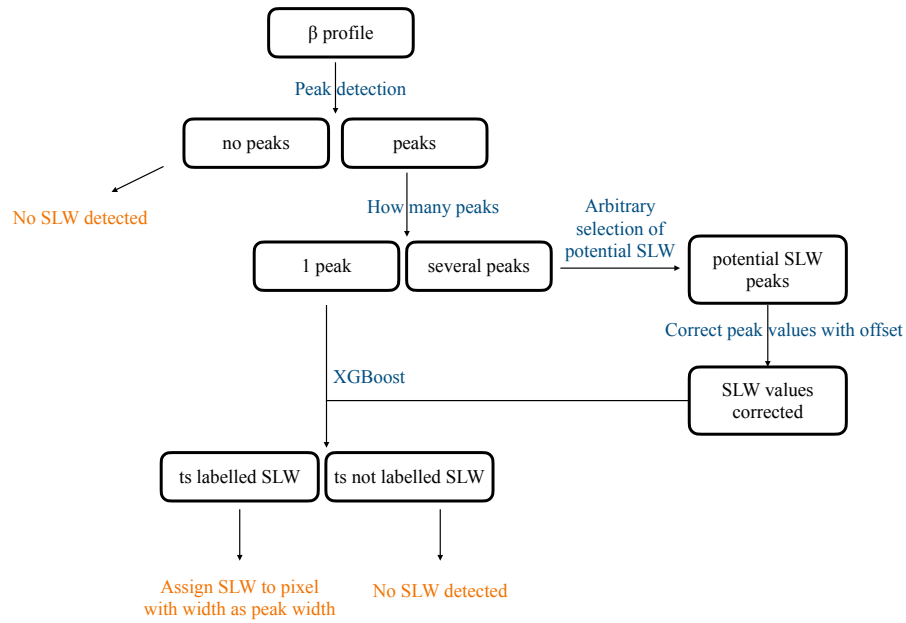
β profile

Peak detection

no peaks

peaks

No SLW detected

How many peaks

Arbitrary selection of potential SLW

1 peak

several peaks

potential SLW peaks

Correct peak values with offset

XGBoost

SLW values corrected

ts labelled SLW

ts not labelled SLW

Assign SLW to pixel with width as peak width

No SLW detected